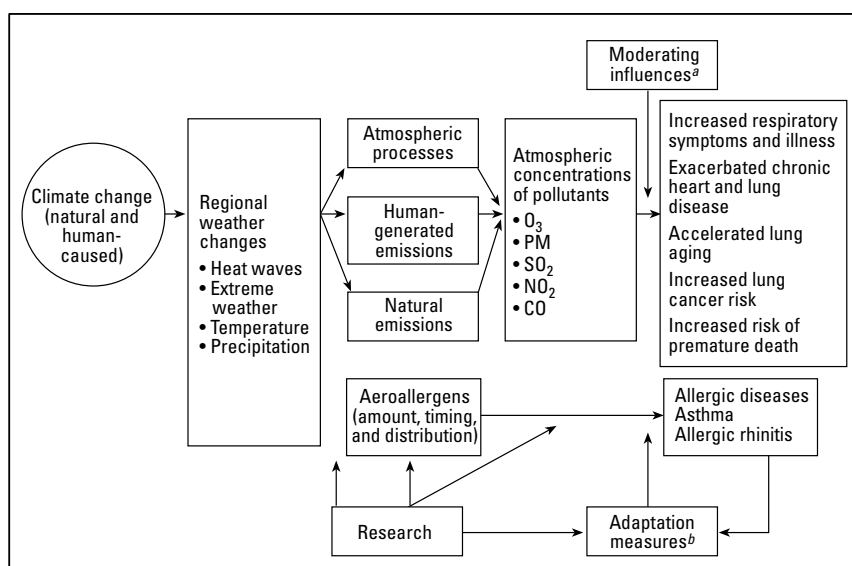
Climate change (natural and human-caused)

Regional weather changes
• Heat waves
• Extreme weather
• Temperature
• Precipitation

Atmospheric processes

Human-generated emissions

Natural emissions

Atmospheric concentrations of pollutants
• $O_3$
• PM
• $SO_2$
• $NO_2$
• CO

Moderating influences$^a$

Increased respiratory symptoms and illness
Exacerbated chronic heart and lung disease
Accelerated lung aging
Increased lung cancer risk
Increased risk of premature death

Aeroallergens (amount, timing, and distribution)

Allergic diseases
Asthma
Allergic rhinitis

Research

Adaptation measures$^b$